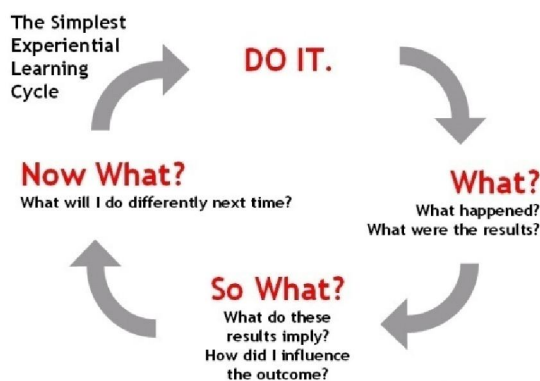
The Simplest Experiential Learning Cycle

DO IT.

What?
What happened?
What were the results?

So What?
What do these results imply?
How did I influence the outcome?

Now What?
What will I do differently next time?